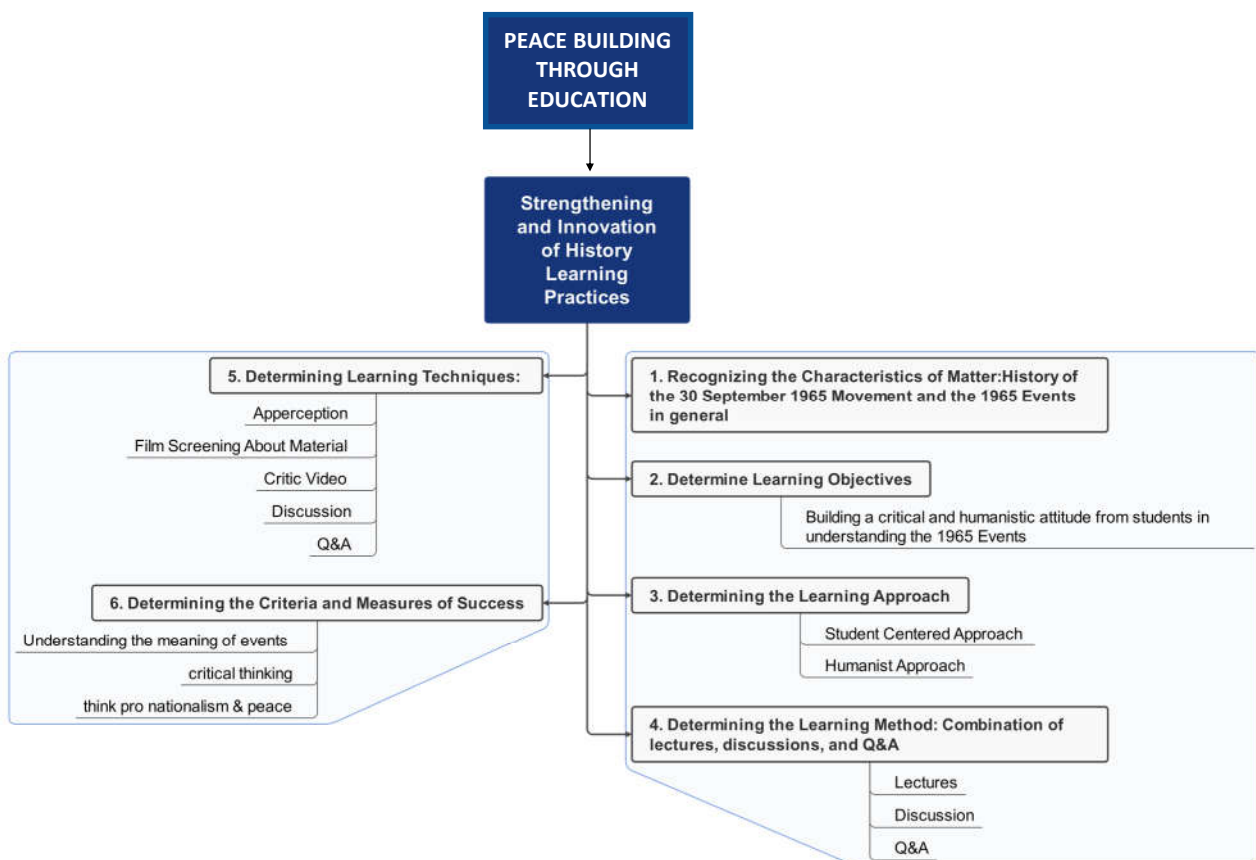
PEACE BUILDING THROUGH EDUCATION

Strengthening and Innovation of History Learning Practices

5. Determining Learning Techniques:

Apperception

Film Screening About Material

Critic Video

Discussion

Q&A

6. Determining the Criteria and Measures of Success

Understanding the meaning of events

critical thinking

think pro nationalism & peace

1. Recognizing the Characteristics of Matter:History of the 30 September 1965 Movement and the 1965 Events in general

2. Determine Learning Objectives

Building a critical and humanistic attitude from students in understanding the 1965 Events

3. Determining the Learning Approach

Student Centered Approach

Humanist Approach

4. Determining the Learning Method: Combination of lectures, discussions, and Q&A

Lectures

Discussion

Q&A